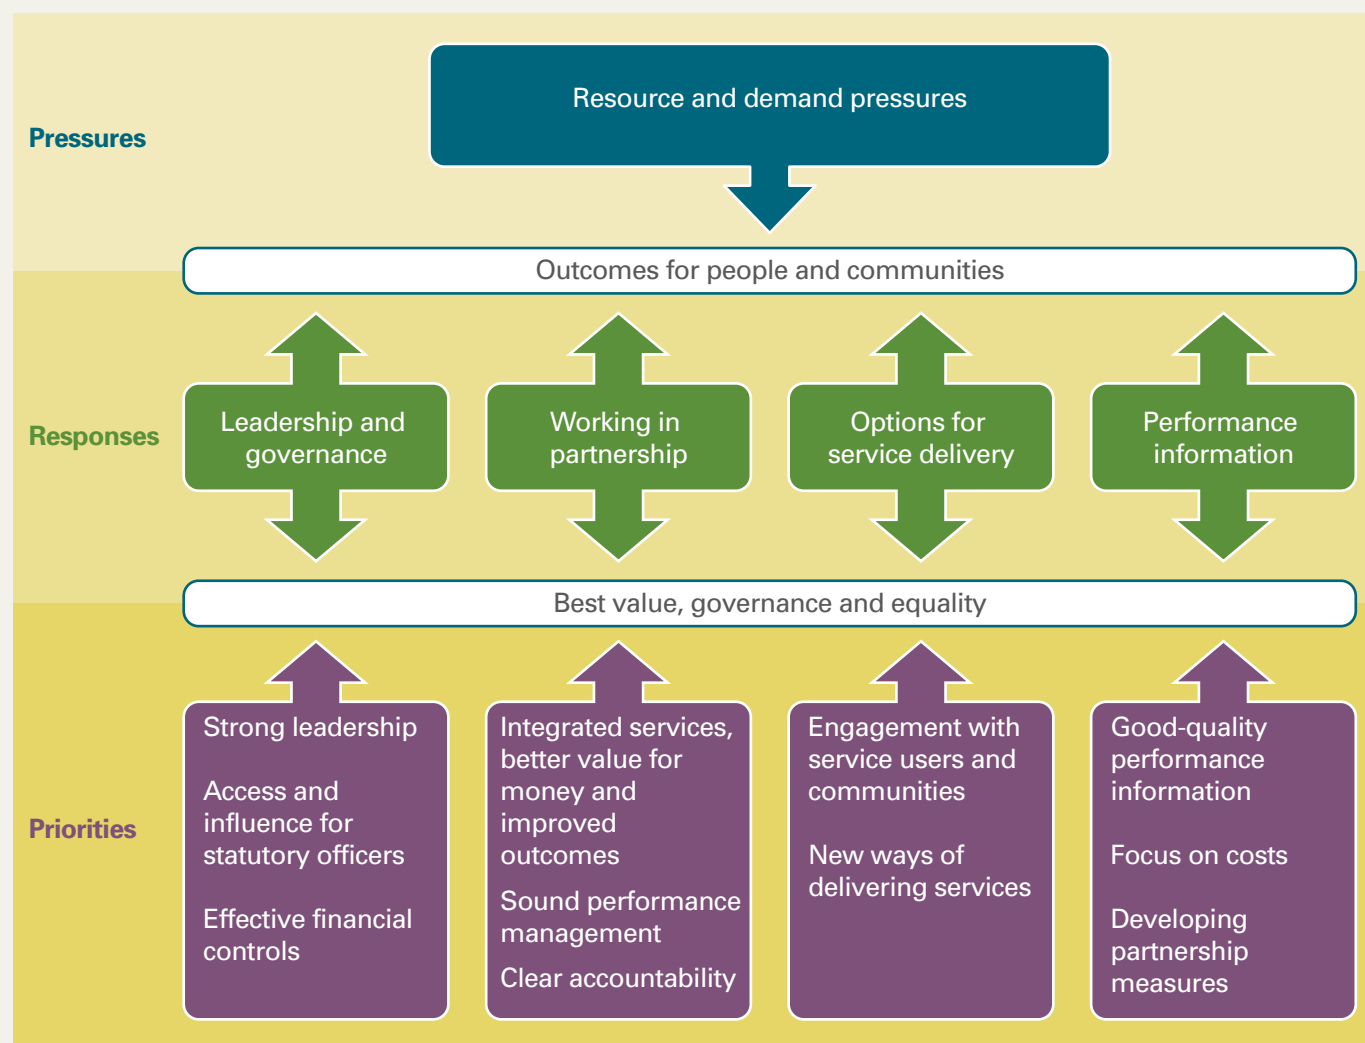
Pressures

Resource and demand pressures

Outcomes for people and communities

Responses

Leadership and governance

Working in partnership

Options for service delivery

Performance information

Best value, governance and equality

Priorities

Strong leadership

Access and influence for statutory officers

Effective financial controls

Integrated services, better value for money and improved outcomes

Sound performance management

Clear accountability

Engagement with service users and communities

New ways of delivering services

Good-quality performance information

Focus on costs

Developing partnership measures